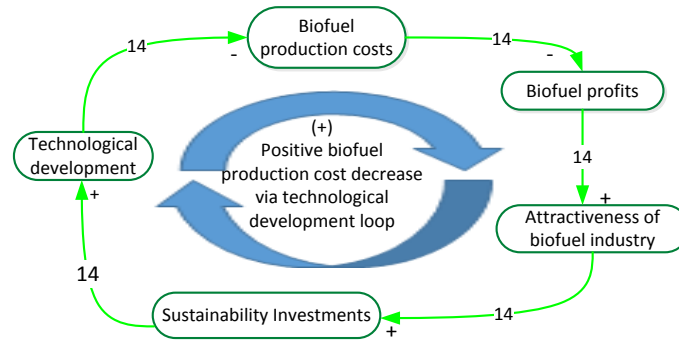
Biofuel production costs

14

-

14

-

Biofuel profits

Technological development

(+)
Positive biofuel production cost decrease via technological development loop

14

+

+

Attractiveness of biofuel industry

14

Sustainability Investments

14

+